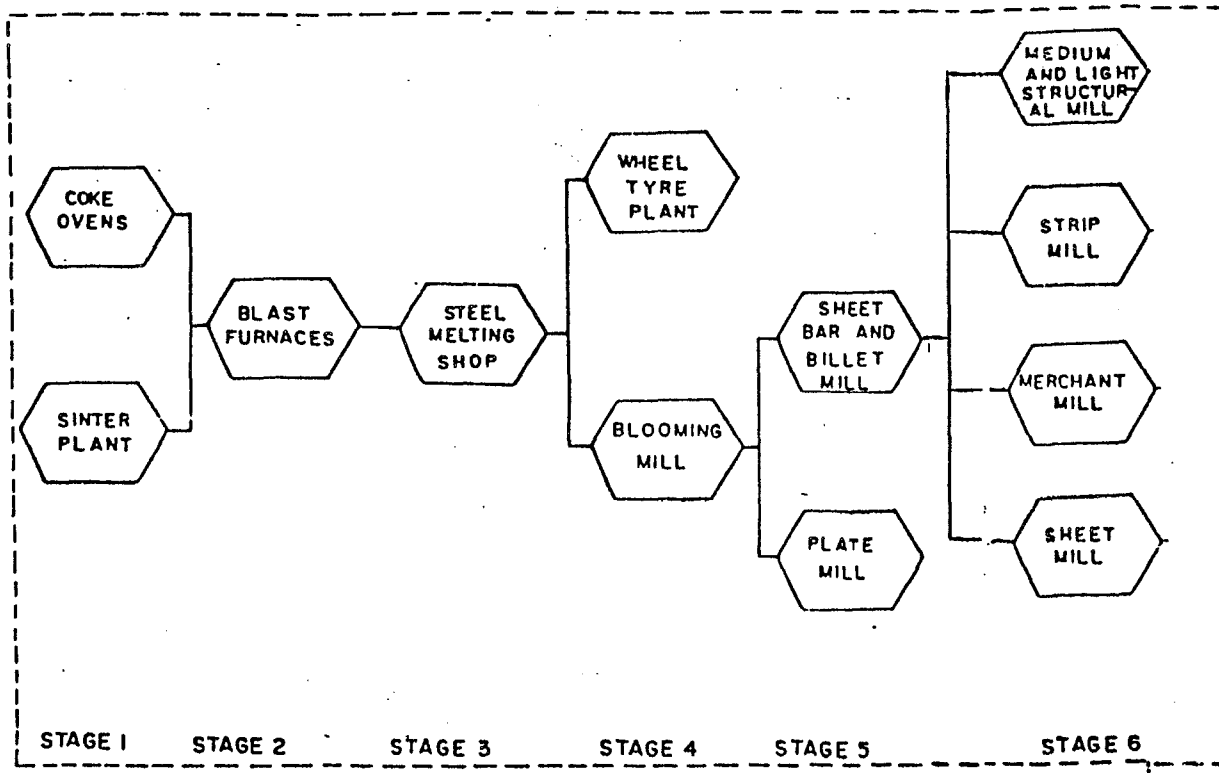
COKE OVENS

SINTER PLANT

BLAST FURNACES

STEEL MELTING SHOP

WHEEL TYRE PLANT

BLOOMING MILL

SHEET BAR AND BILLET MILL

PLATE MILL

MEDIUM AND LIGHT STRUCTURAL MILL

STRIP MILL

MERCHANT MILL

SHEET MILL

STAGE I STAGE 2 STAGE 3 STAGE 4 STAGE 5 STAGE 6